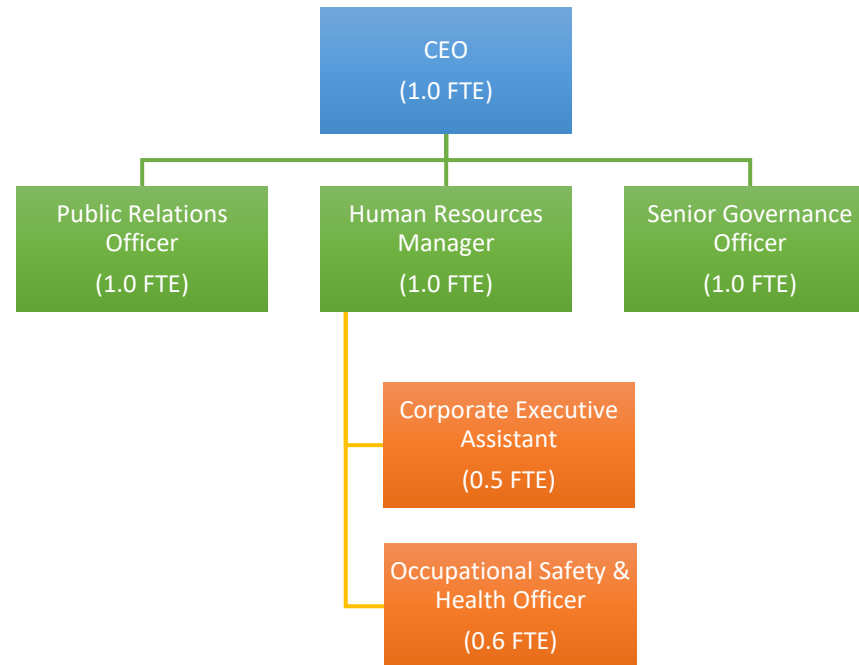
CEO
(1.0 FTE)

Public Relations Officer
(1.0 FTE)

Human Resources Manager
(1.0 FTE)

Senior Governance Officer
(1.0 FTE)

Corporate Executive Assistant
(0.5 FTE)

Occupational Safety & Health Officer
(0.6 FTE)